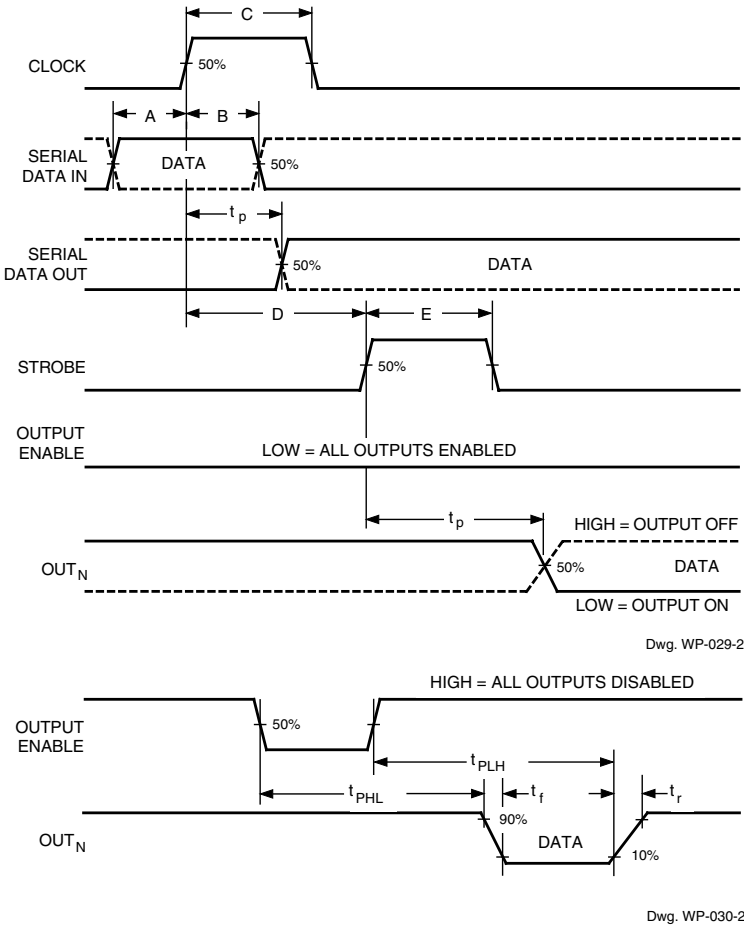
C

CLOCK

50%

A

B

SERIAL DATA IN

DATA

50%

$t_p$

SERIAL DATA OUT

50%

DATA

D

E

STROBE

50%

OUTPUT ENABLE

LOW = ALL OUTPUTS ENABLED

$t_p$

HIGH = OUTPUT OFF

$OUT_N$

50%

DATA

LOW = OUTPUT ON

Dwg. WP-029-2

HIGH = ALL OUTPUTS DISABLED

OUTPUT ENABLE

50%

$t_{PLH}$

$t_{PHL}$

$t_f$

$t_r$

$OUT_N$

90%

DATA

10%

Dwg. WP-030-2